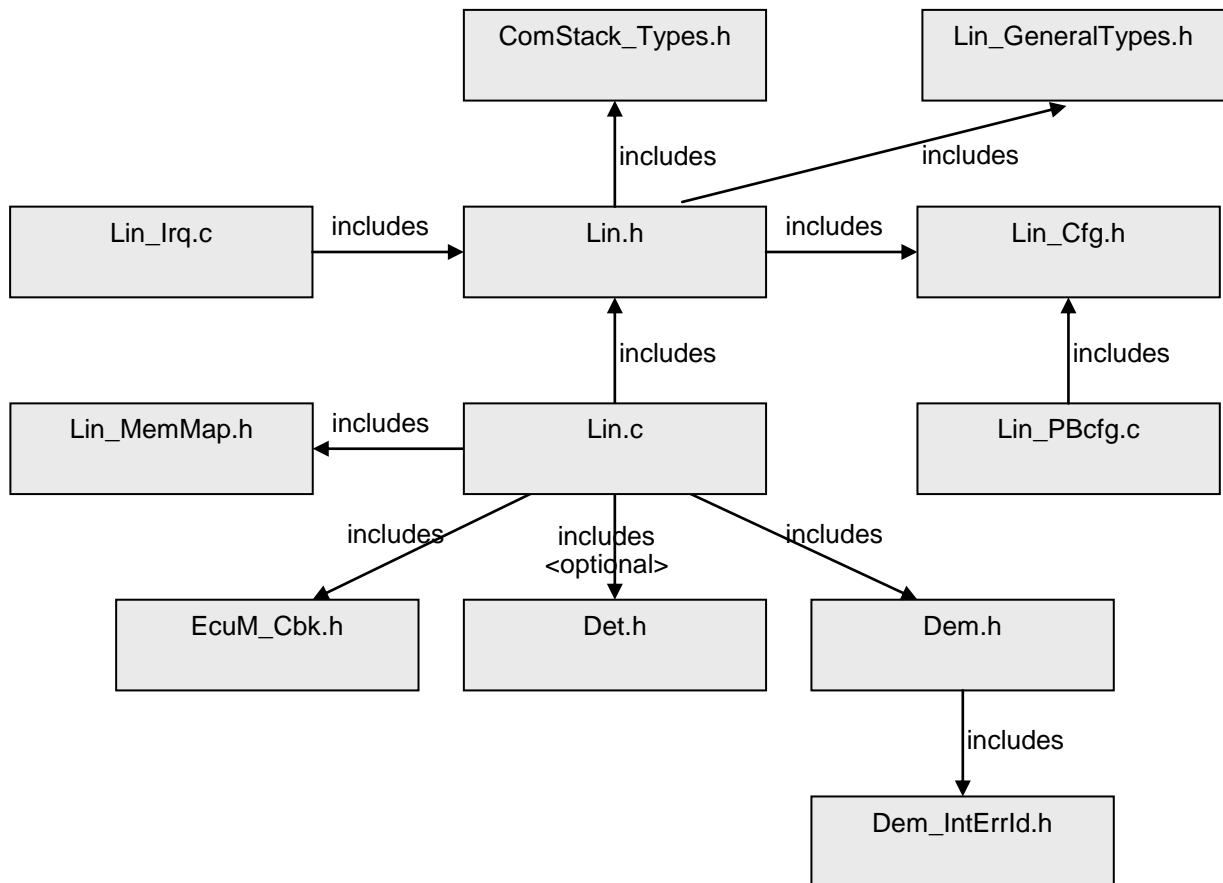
ComStack_Types.h

Lin_GeneralTypes.h

includes

includes

Lin_Irq.c

includes

Lin.h

includes

Lin_Cfg.h

includes

includes

Lin_MemMap.h

includes

Lin.c

Lin_PBcfg.c

includes

includes <optional>

includes

EcuM_Cbk.h

Det.h

Dem.h

includes

Dem_IntErrId.h